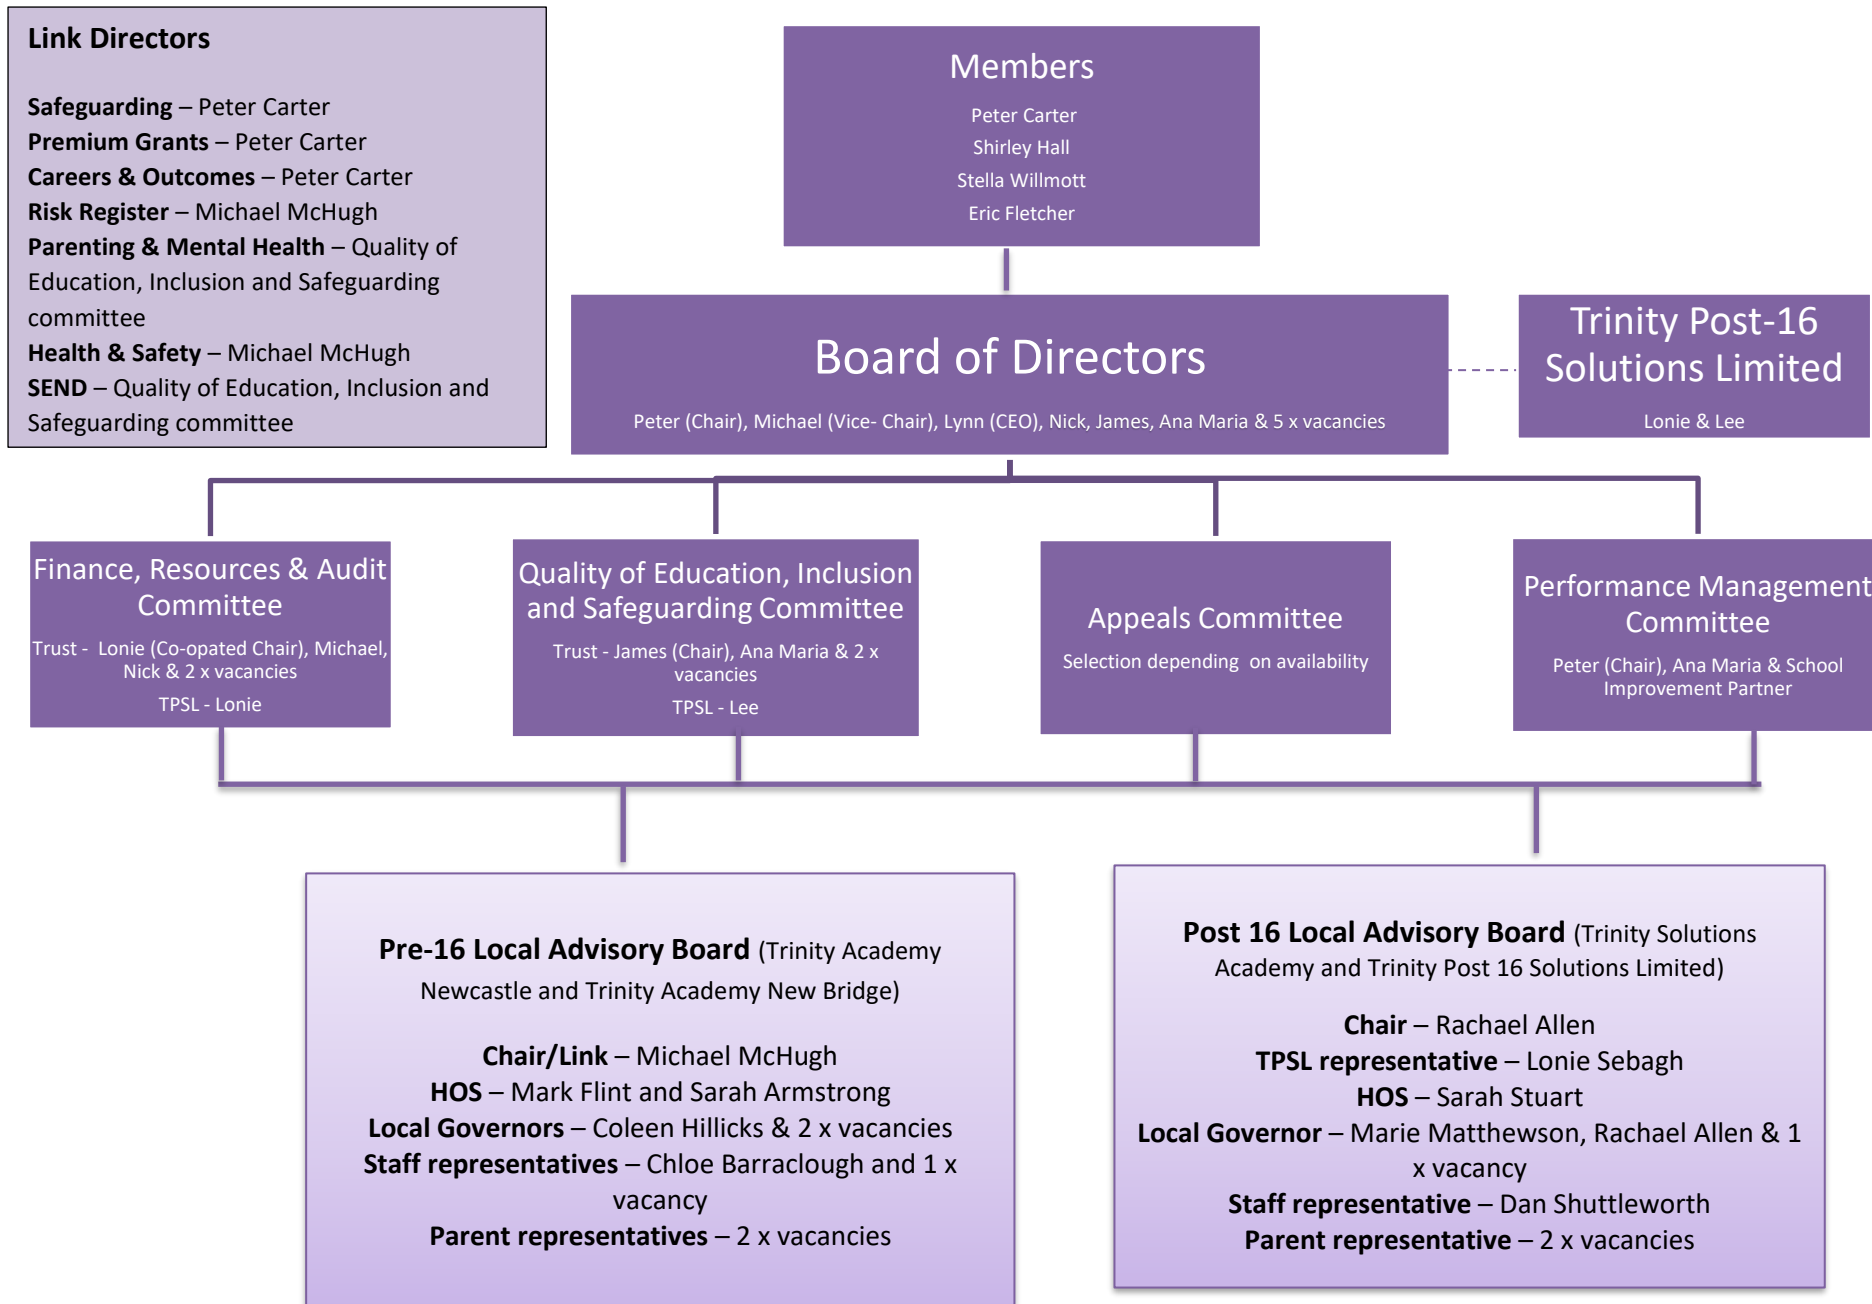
Link Directors

Safeguarding – Peter Carter
Premium Grants – Peter Carter
Careers & Outcomes – Peter Carter
Risk Register – Michael McHugh
Parenting & Mental Health – Quality of Education, Inclusion and Safeguarding committee
Health & Safety – Michael McHugh
SEND – Quality of Education, Inclusion and Safeguarding committee

Members
Peter Carter
Shirley Hall
Stella Willmott
Eric Fletcher

Board of Directors
Peter (Chair), Michael (Vice- Chair), Lynn (CEO), Nick, James, Ana Maria & 5 x vacancies

Trinity Post-16 Solutions Limited
Lonie & Lee

Finance, Resources & Audit Committee
Trust - Lonie (Co-opated Chair), Michael, Nick & 2 x vacancies
TPSL - Lonie

Quality of Education, Inclusion and Safeguarding Committee
Trust - James (Chair), Ana Maria & 2 x vacancies
TPSL - Lee

Appeals Committee
Selection depending on availability

Performance Management Committee
Peter (Chair), Ana Maria & School Improvement Partner

Pre-16 Local Advisory Board (Trinity Academy Newcastle and Trinity Academy New Bridge)

Chair/Link – Michael McHugh
HOS – Mark Flint and Sarah Armstrong
Local Governors – Coleen Hillicks & 2 x vacancies
Staff representatives – Chloe Barraclough and 1 x vacancy
Parent representatives – 2 x vacancies

Post 16 Local Advisory Board (Trinity Solutions Academy and Trinity Post 16 Solutions Limited)

Chair – Rachael Allen
TPSL representative – Lonie Sebagh
HOS – Sarah Stuart
Local Governor – Marie Matthewson, Rachael Allen & 1 x vacancy
Staff representative – Dan Shuttleworth
Parent representative – 2 x vacancies